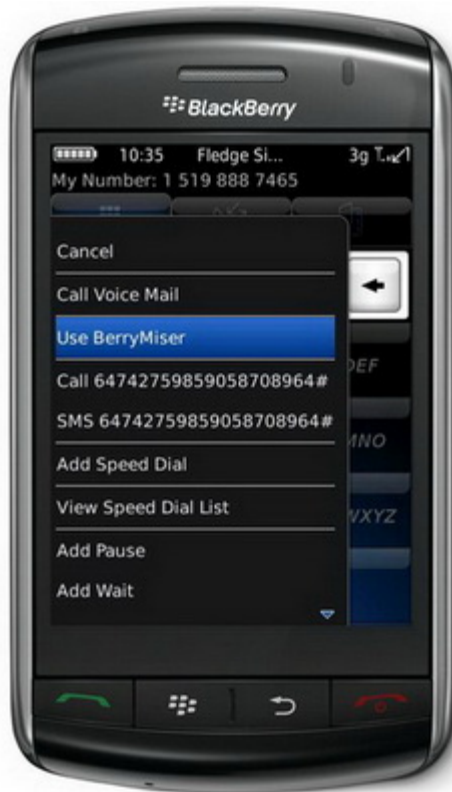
BlackBerry

10:35 Fledge Si... 3g

My Number: 1 519 888 7465

Cancel

Call Voice Mail

Use BerryMiser

Call 6474275985905870896​4#

SMS 64742759859058708964#

Add Speed Dial

View Speed Dial List

Add Pause

Add Wait

DEF

MNO

WXYZ